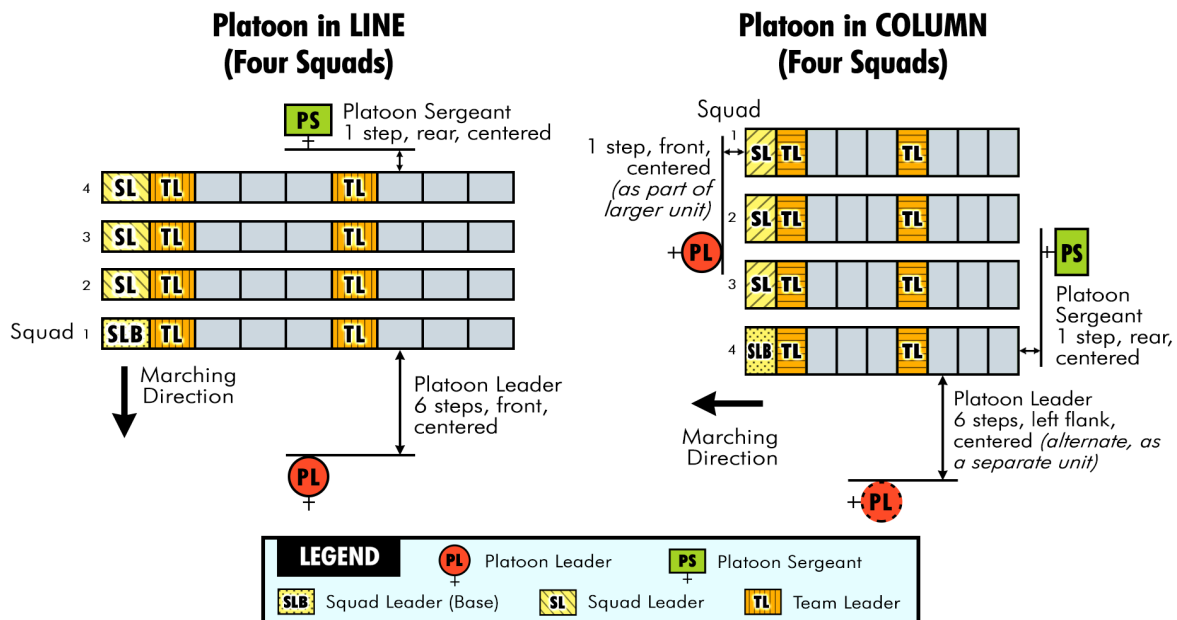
Platoon in LINE
(Four Squads)

PS Platoon Sergeant
1 step, rear, centered

4 SL TL TL
3 SL TL TL
2 SL TL TL
Squad 1 SLB TL TL

Marching Direction

Platoon Leader
6 steps, front, centered

PL

Platoon in COLUMN
(Four Squads)

Squad
1 step, front, centered *(as part of larger unit)*

1 SL TL TL
2 SL TL TL
3 SL TL TL
4 SLB TL TL

PL

PS
Platoon Sergeant
1 step, rear, centered

Marching Direction

Platoon Leader
6 steps, left flank, centered *(alternate, as a separate unit)*

PL

LEGEND
PL Platoon Leader
PS Platoon Sergeant
SLB Squad Leader (Base)
SL Squad Leader
TL Team Leader